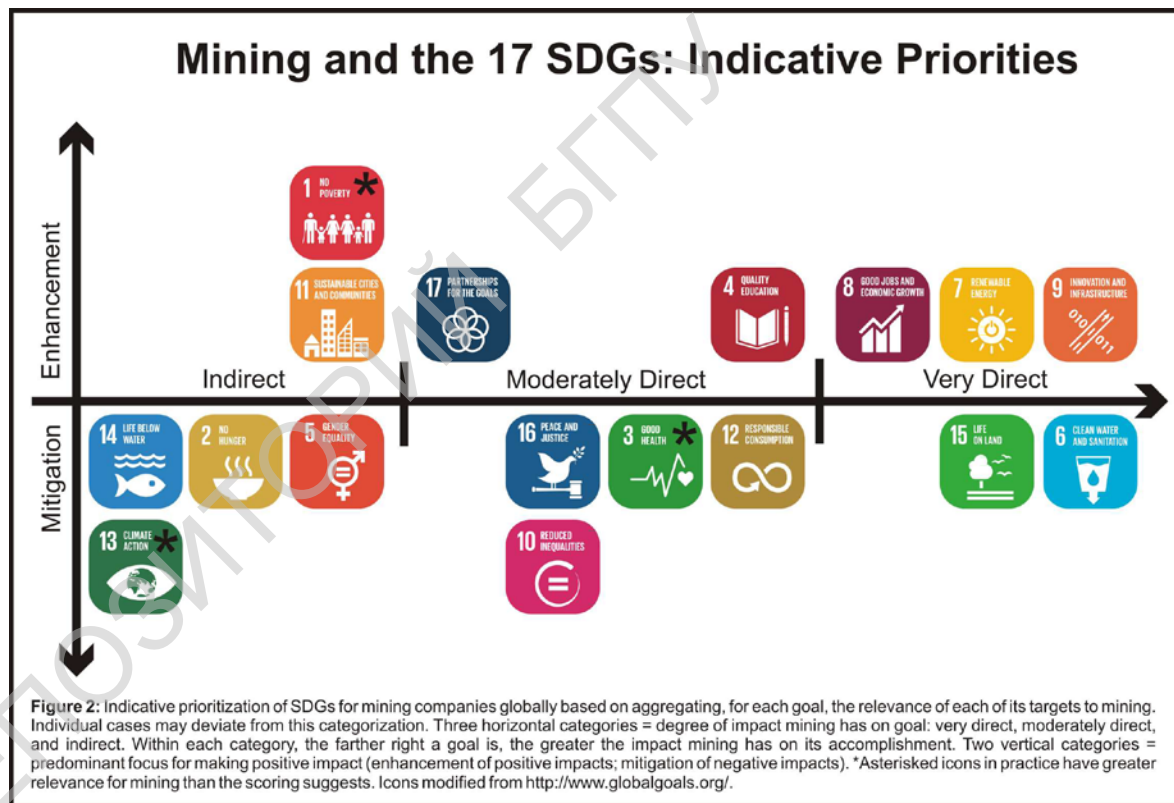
Mining and the 17 SDGs: Indicative Priorities

Enhancement

Mitigation

1 NO POVERTY *

11 SUSTAINABLE CITIES AND COMMUNITIES

17 PARTNERSHIPS FOR THE GOALS

4 QUALITY EDUCATION

8 GOOD JOBS AND ECONOMIC GROWTH

7 RENEWABLE ENERGY

9 INNOVATION AND INFRASTRUCTURE

Indirect

Moderately Direct

Very Direct

14 LIFE BELOW WATER

2 NO HUNGER

5 GENDER EQUALITY

16 PEACE AND JUSTICE

3 GOOD HEALTH *

12 RESPONSIBLE CONSUMPTION

15 LIFE ON LAND

6 CLEAN WATER AND SANITATION

13 CLIMATE ACTION *

10 REDUCED INEQUALITIES

РЕПОЗИТОРИЙ БГПУ

Figure 2: Indicative prioritization of SDGs for mining companies globally based on aggregating, for each goal, the relevance of each of its targets to mining. Individual cases may deviate from this categorization. Three horizontal categories = degree of impact mining has on goal: very direct, moderately direct, and indirect. Within each category, the farther right a goal is, the greater the impact mining has on its accomplishment. Two vertical categories = predominant focus for making positive impact (enhancement of positive impacts; mitigation of negative impacts). *Asterisked icons in practice have greater relevance for mining than the scoring suggests. Icons modified from http://www.globalgoals.org/.